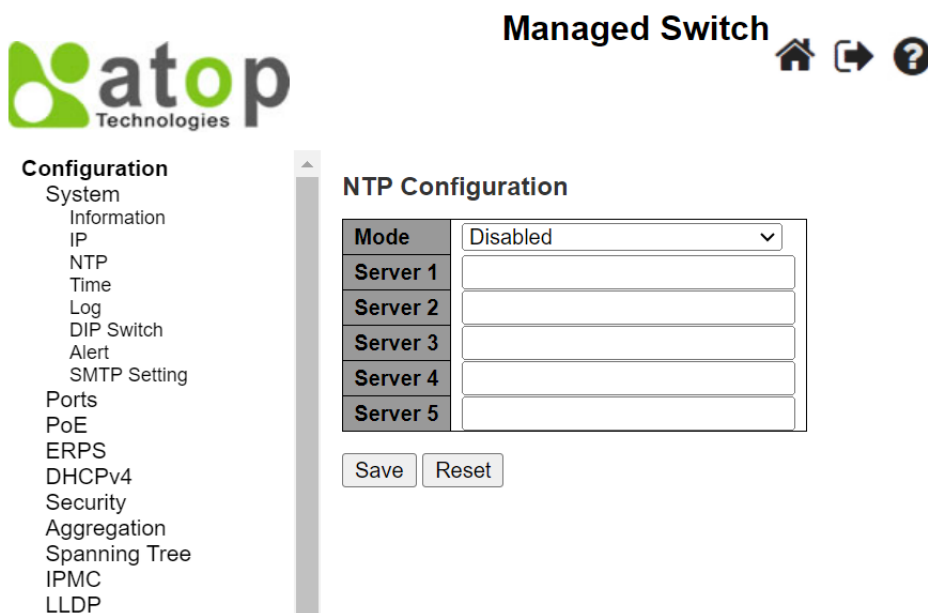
atop
Technologies

Managed Switch

Configuration
System
Information
IP
NTP
Time
Log
DIP Switch
Alert
SMTP Setting
Ports
PoE
ERPS
DHCPv4
Security
Aggregation
Spanning Tree
IPMC
LLDP

NTP Configuration

| Mode | Disabled |
|---|---|
| Server 1 | |
| Server 2 | |
| Server 3 | |
| Server 4 | |
| Server 5 | |

Save Reset